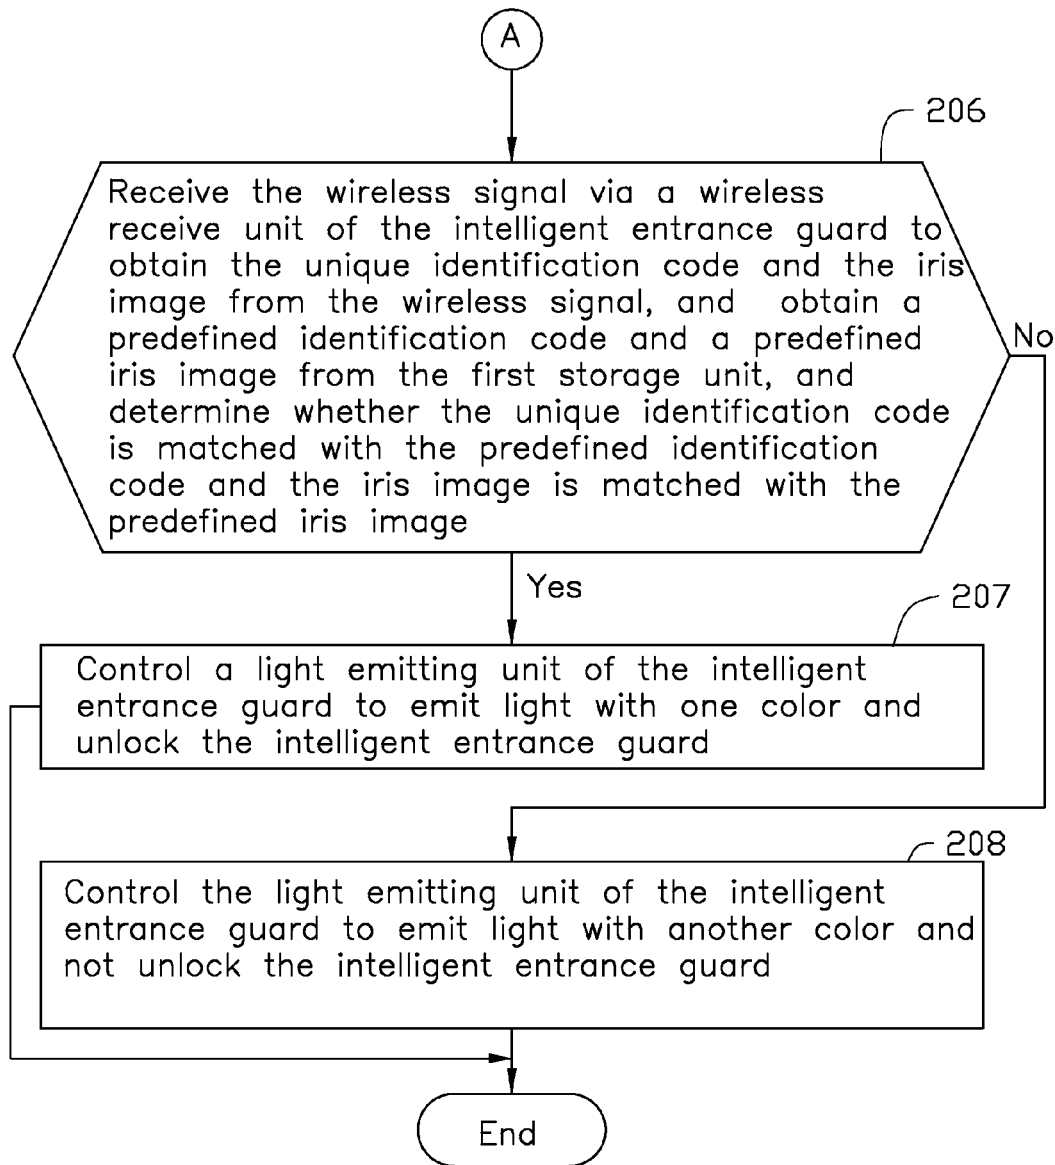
A

206

Receive the wireless signal via a wireless receive unit of the intelligent entrance guard to obtain the unique identification code and the iris image from the wireless signal, and obtain a predefined identification code and a predefined iris image from the first storage unit, and determine whether the unique identification code is matched with the predefined identification code and the iris image is matched with the predefined iris image

No

Yes

207

Control a light emitting unit of the intelligent entrance guard to emit light with one color and unlock the intelligent entrance guard

208

Control the light emitting unit of the intelligent entrance guard to emit light with another color and not unlock the intelligent entrance guard

End